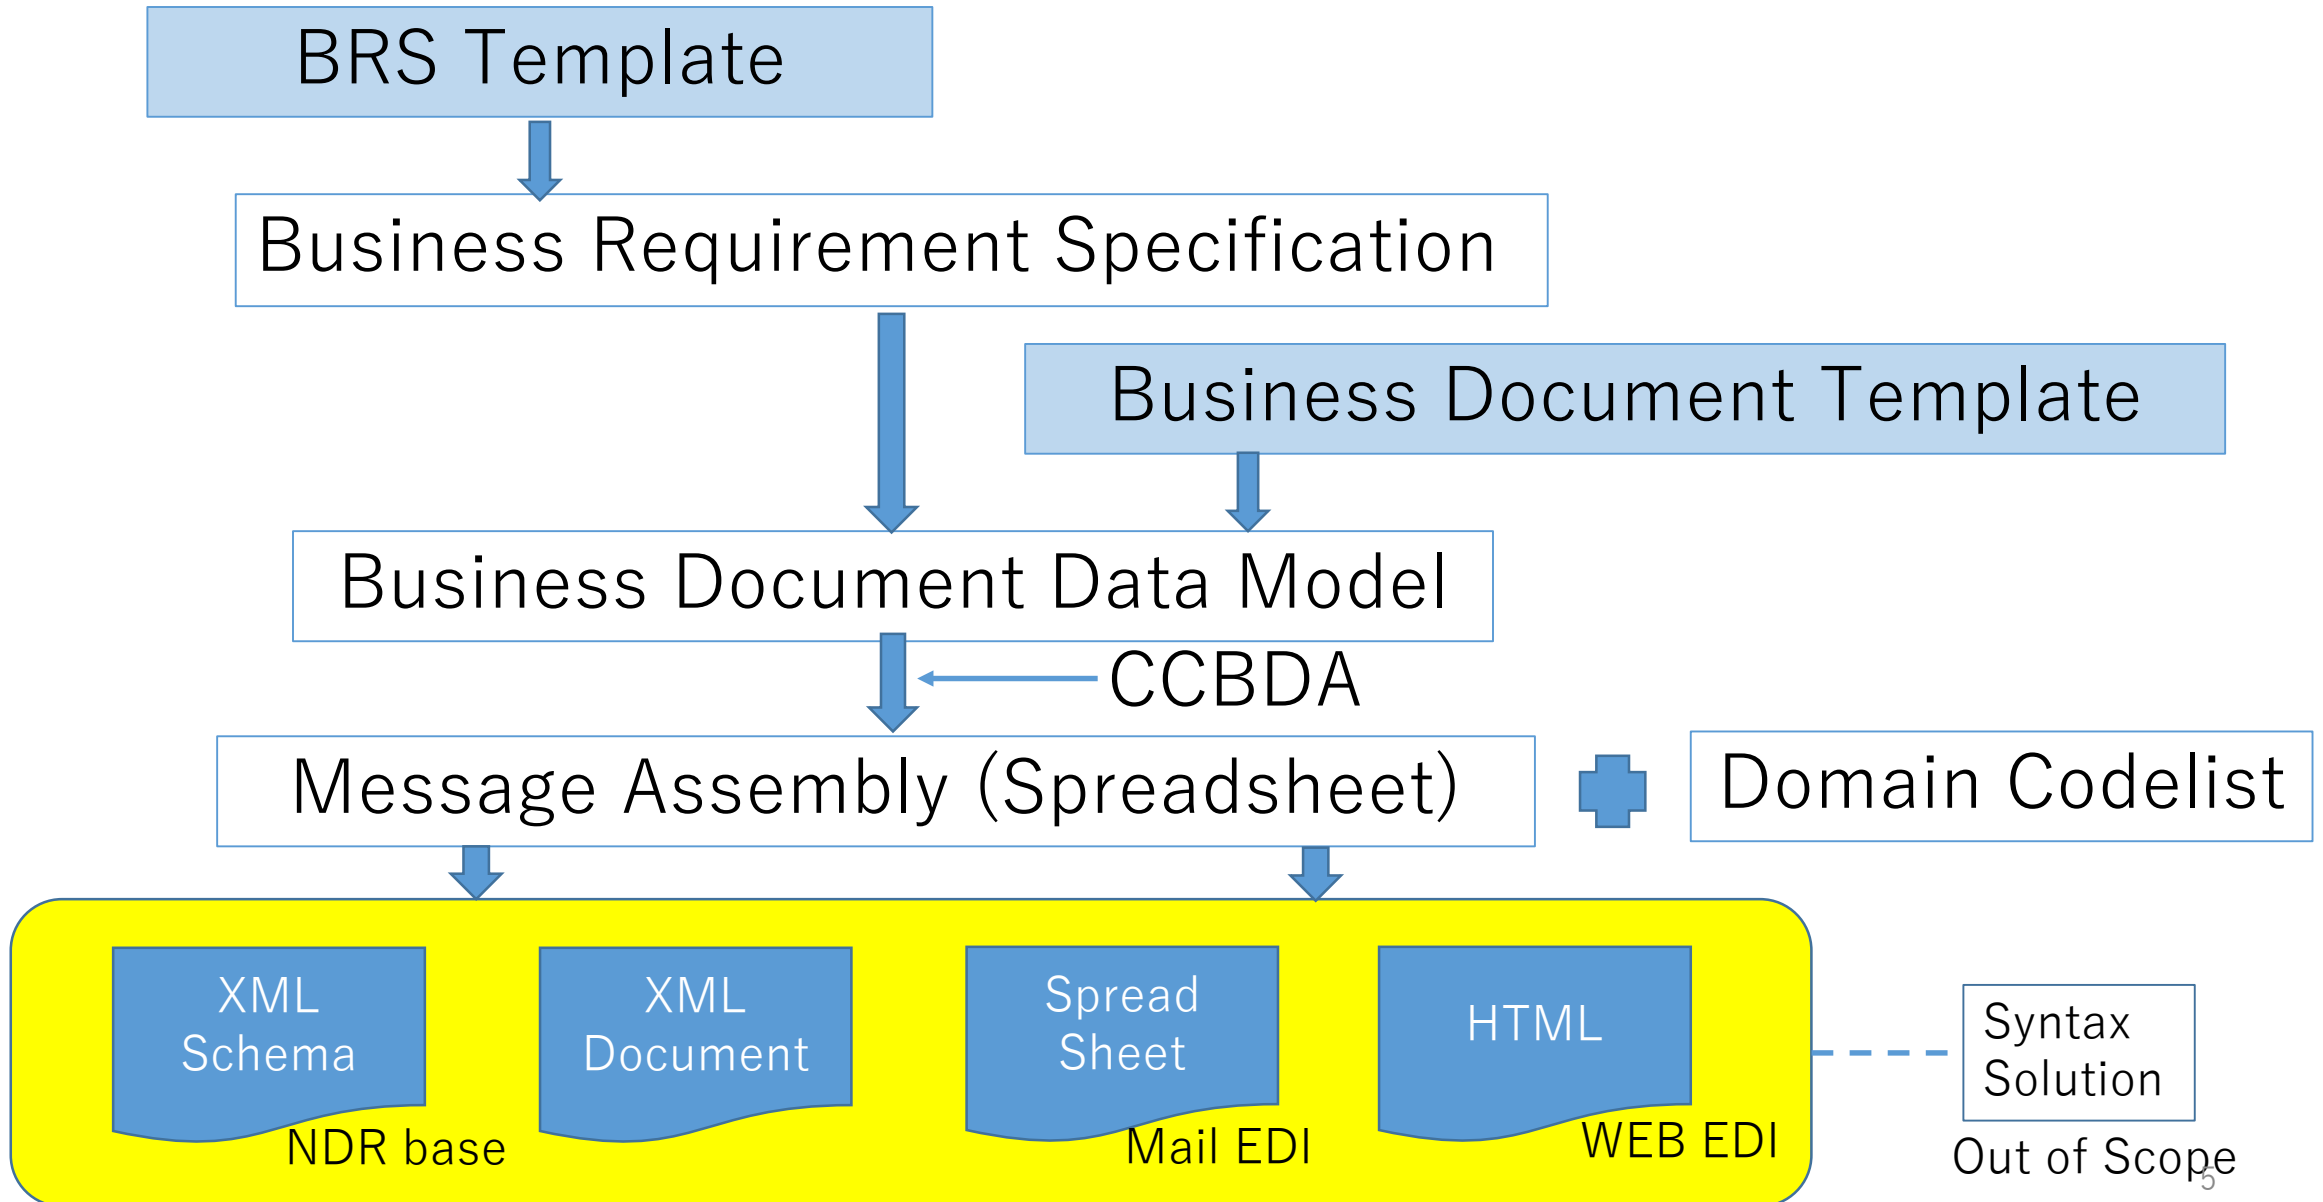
BRS Template

Business Requirement Specification

Business Document Template

Business Document Data Model

CCBDA

Message Assembly (Spreadsheet)

Domain Codelist

XML Schema

XML Document

Spread Sheet

HTML

NDR base

Mail EDI

WEB EDI

Syntax Solution

Out of Scope

5